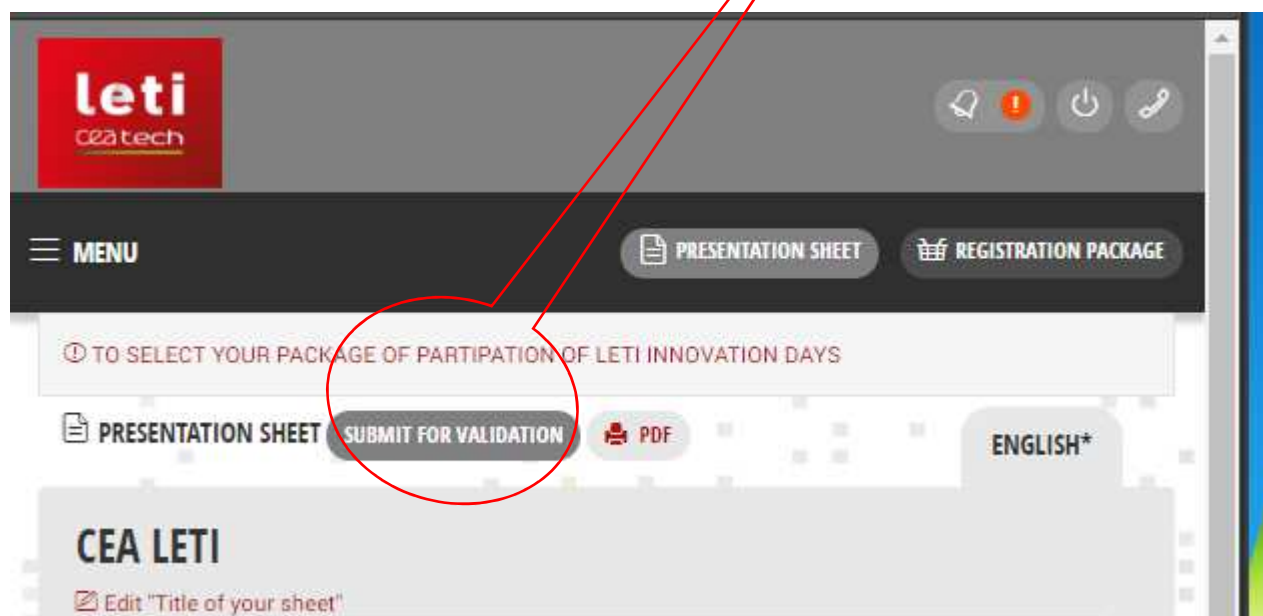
leti
cea tech

MENU

PRESENTATION SHEET

REGISTRATION PACKAGE

TO SELECT YOUR PACKAGE OF PARTIPATION OF LETI INNOVATION DAYS

PRESENTATION SHEET

SUBMIT FOR VALIDATION

PDF

ENGLISH*

CEA LETI

Edit "Title of your sheet"